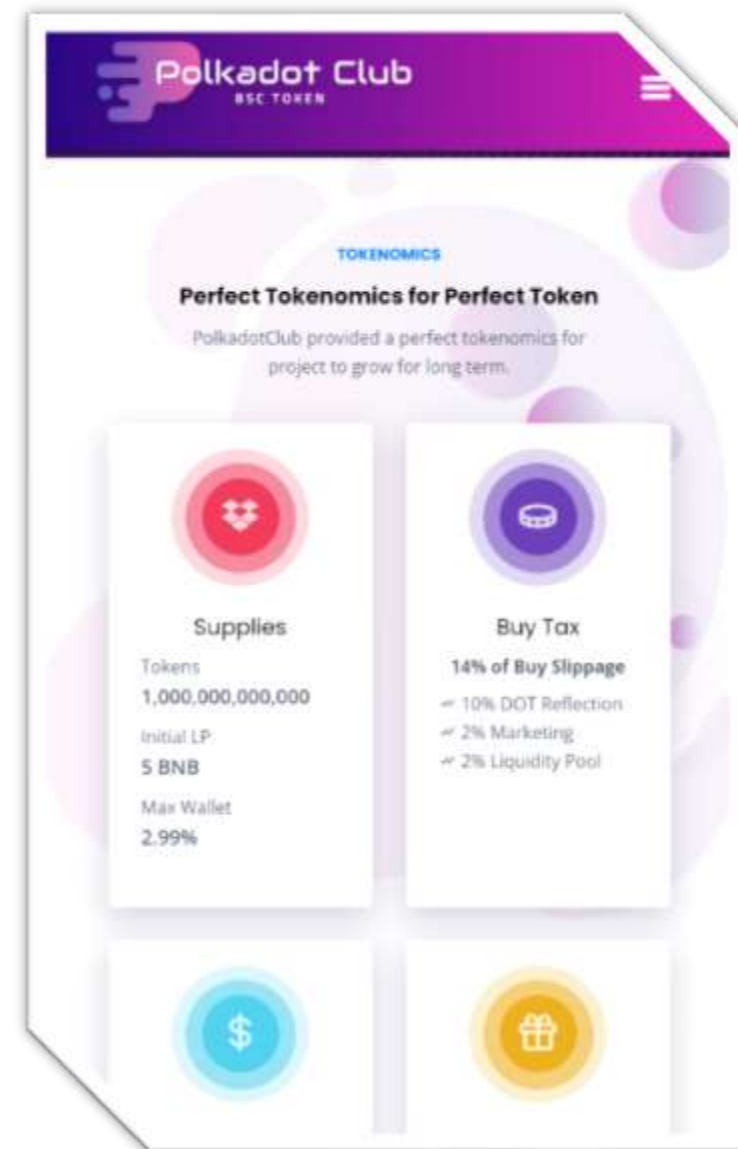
Polkadot Club
BSC TOKEN

TOKENOMICS

Perfect Tokenomics for Perfect Token

PolkadotClub provided a perfect tokenomics for project to grow for long term.

Supplies

Tokens
1,000,000,000,000

Initial LP
5 BNB

Max Wallet
2.99%

Buy Tax

14% of Buy Slippage

10% DOT Reflection
2% Marketing
2% Liquidity Pool

$